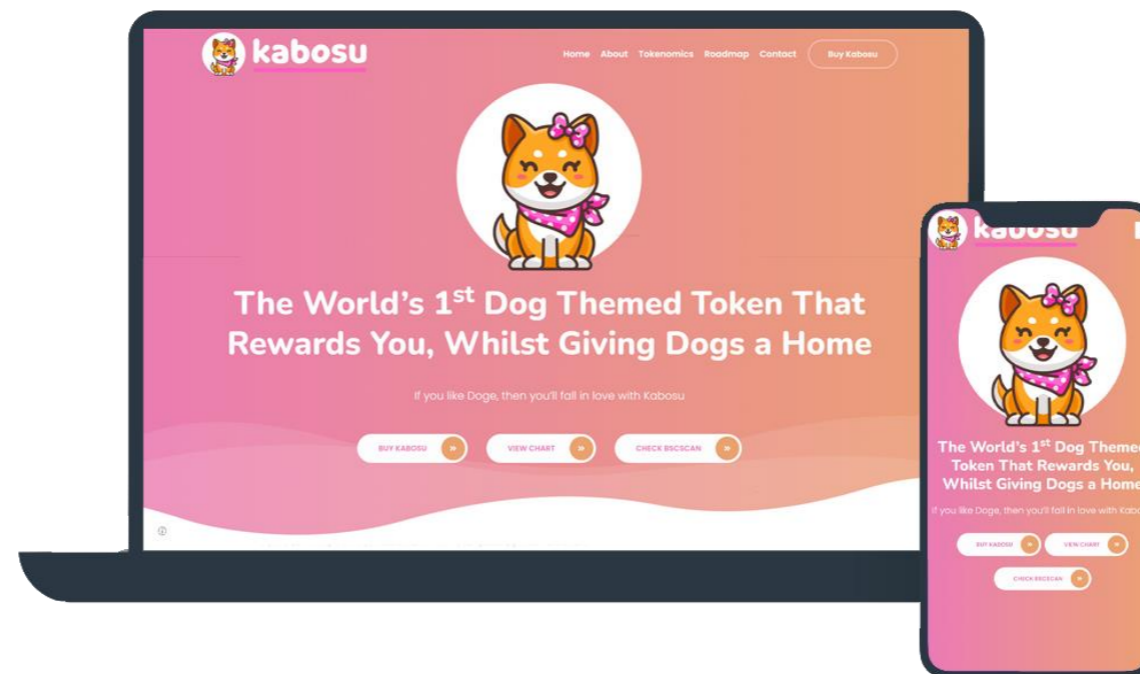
kabosu

Home About Tokenomics Roadmap Contact Buy Kabosu

The World's 1$^{st}$ Dog Themed Token That Rewards You, Whilst Giving Dogs a Home

If you like Doge, then you'll fall in love with Kabosu

BUY KABOSU »
VIEW CHART »
CHECK BSCSCAN »

kabosu

The World's 1$^{st}$ Dog Theme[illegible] Token That Rewards You, Whilst Giving Dogs a Home

If you like Doge, then you'll fall in love with Kabo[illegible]

BUY KABOSU »
VIEW CHART »
CHECK BSCSCAN »